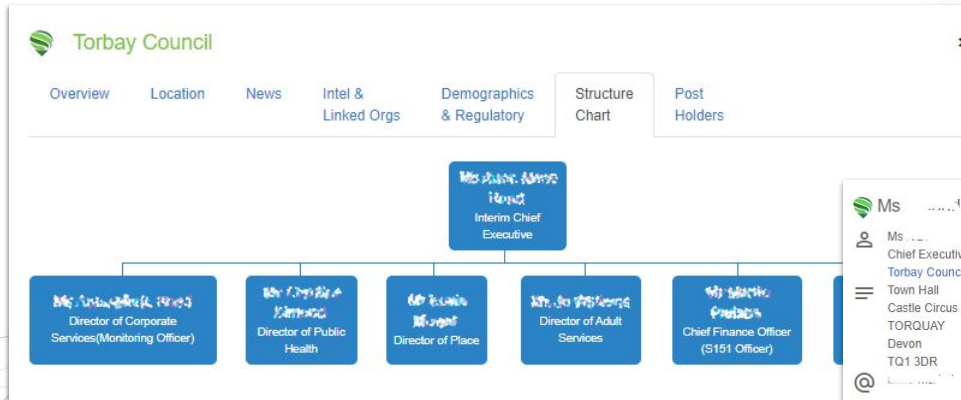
Torbay Council

Overview
Location
News
Intel & Linked Orgs
Demographics & Regulatory
Structure Chart
Post Holders

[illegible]
Interim Chief Executive

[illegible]
Director of Corporate Services(Monitoring Officer)

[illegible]
Director of Public Health

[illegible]
Director of Place

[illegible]
Director of Adult Services

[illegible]
Chief Finance Officer (S151 Officer)

Ms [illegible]
Ms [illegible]
Chief Executiv
Torbay Counc
Town Hall
Castle Circus
TORQUAY
Devon
TQ1 3DR
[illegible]